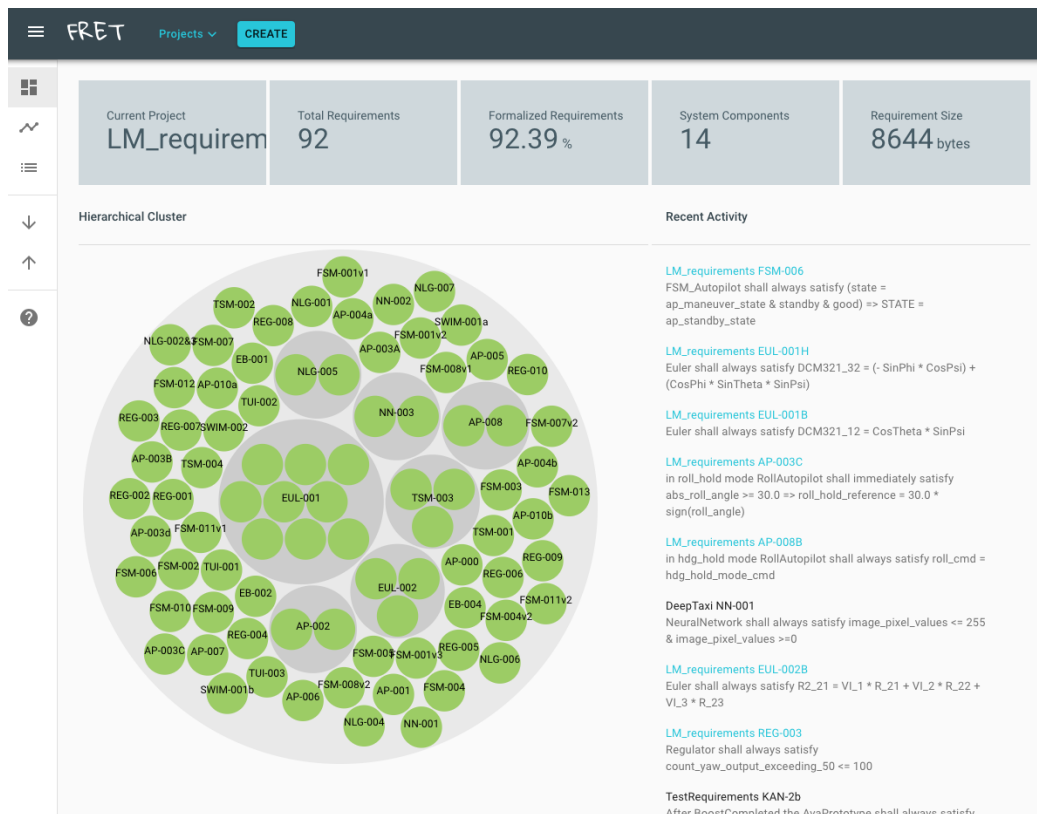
FRET Projects CREATE

Current Project
LM_requirem

Total Requirements
92

Formalized Requirements
92.39 %

System Components
14

Requirement Size
8644 bytes

Hierarchical Cluster

FSM-001v1 NLG-007 TSM-002 NLG-001 NN-002 REG-008 AP-004a SWIM-001a NLG-002&T FSM-007 FSM-001v2 AP-003A EB-001 NLG-005 AP-005 FSM-008v1 FSM-012 AP-010a REG-010 TUI-002 NN-003 REG-003 AP-008 FSM-007v2 REG-007 SWIM-002 AP-003B TSM-004 AP-004b EUL-001 TSM-003 FSM-003 FSM-013 REG-002 REG-001 AP-010b AP-003d FSM-011v1 TSM-001 FSM-006 FSM-002 TUI-001 AP-000 REG-009 REG-006 EUL-002 EB-002 FSM-011v2 FSM-010 FSM-009 EB-004 FSM-004v2 AP-002 REG-004 AP-003C AP-007 FSM-005 FSM-001v3 REG-005 NLG-006 TUI-003 FSM-008v2 SWIM-001b AP-001 FSM-004 AP-006 NLG-004 NN-001

Recent Activity

LM_requirements FSM-006
FSM_Autopilot shall always satisfy (state = ap_maneuver_state & standby & good) => STATE = ap_standby_state

LM_requirements EUL-001H
Euler shall always satisfy DCM321_32 = (- SinPhi * CosPsi) + (CosPhi * SinTheta * SinPsi)

LM_requirements EUL-001B
Euler shall always satisfy DCM321_12 = CosTheta * SinPsi

LM_requirements AP-003C
in roll_hold mode RollAutopilot shall immediately satisfy abs_roll_angle >= 30.0 => roll_hold_reference = 30.0 * sign(roll_angle)

LM_requirements AP-008B
in hdg_hold mode RollAutopilot shall always satisfy roll_cmd = hdg_hold_mode_cmd

DeepTaxi NN-001
NeuralNetwork shall always satisfy image_pixel_values <= 255 & image_pixel_values >=0

LM_requirements EUL-002B
Euler shall always satisfy R2_21 = VI_1 * R_21 + VI_2 * R_22 + VI_3 * R_23

LM_requirements REG-003
Regulator shall always satisfy count_yaw_output_exceeding_50 <= 100

TestRequirements KAN-2b
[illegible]